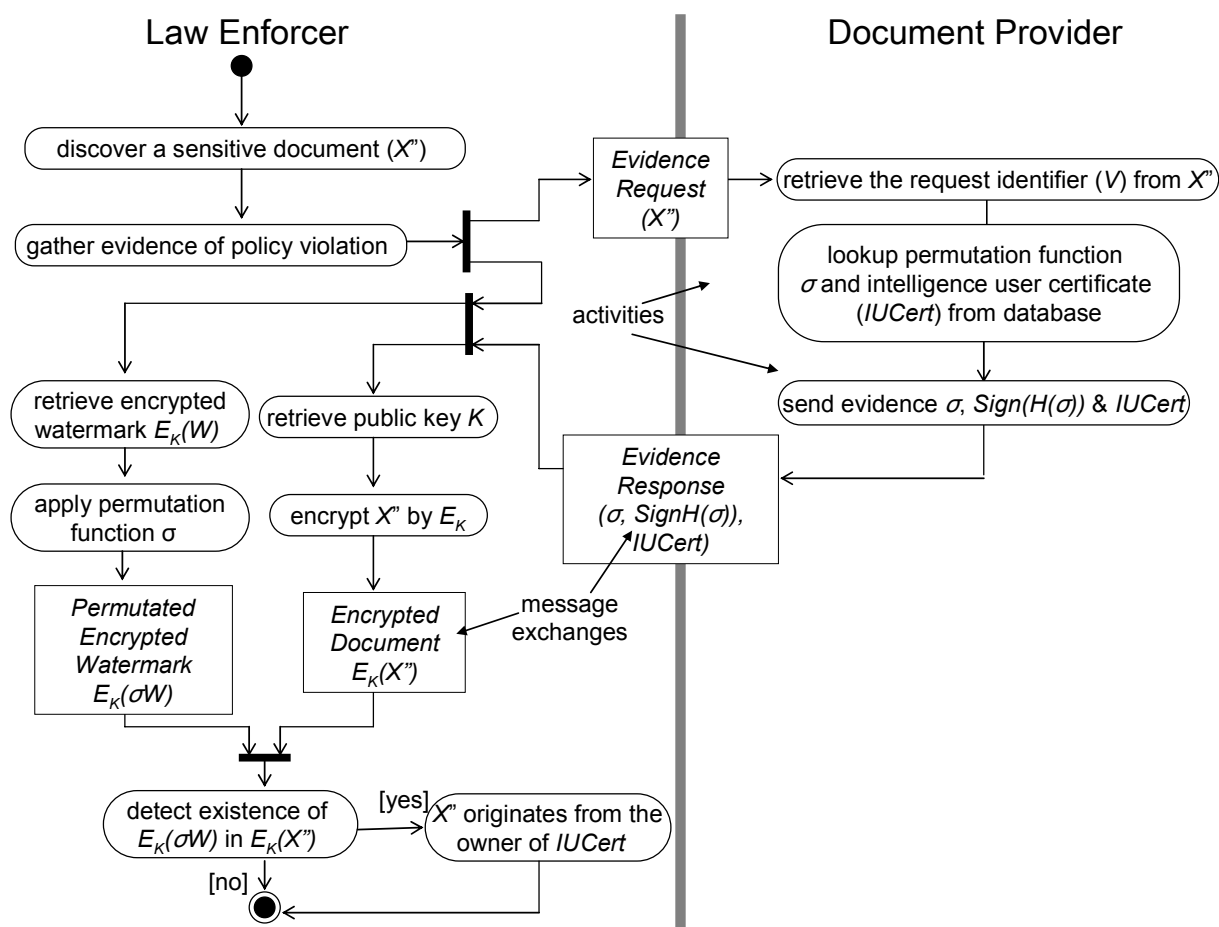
Law Enforcer

Document Provider

discover a sensitive document ($X$")

gather evidence of policy violation

Evidence Request ($X$")

retrieve the request identifier ($V$) from $X$"

lookup permutation function $\sigma$ and intelligence user certificate ($IUCert$) from database

activities

send evidence $\sigma$, $Sign(H(\sigma))$ & $IUCert$

retrieve encrypted watermark $E_K(W)$

retrieve public key $K$

Evidence Response ($\sigma$, $SignH(\sigma)$), $IUCert$)

apply permutation function σ

encrypt $X$" by $E_K$

Permutated Encrypted Watermark $E_K(\sigma W)$

Encrypted Document $E_K(X")$

message exchanges

detect existence of $E_K(\sigma W)$ in $E_K(X")$

[yes]

$X$" originates from the owner of $IUCert$

[no]